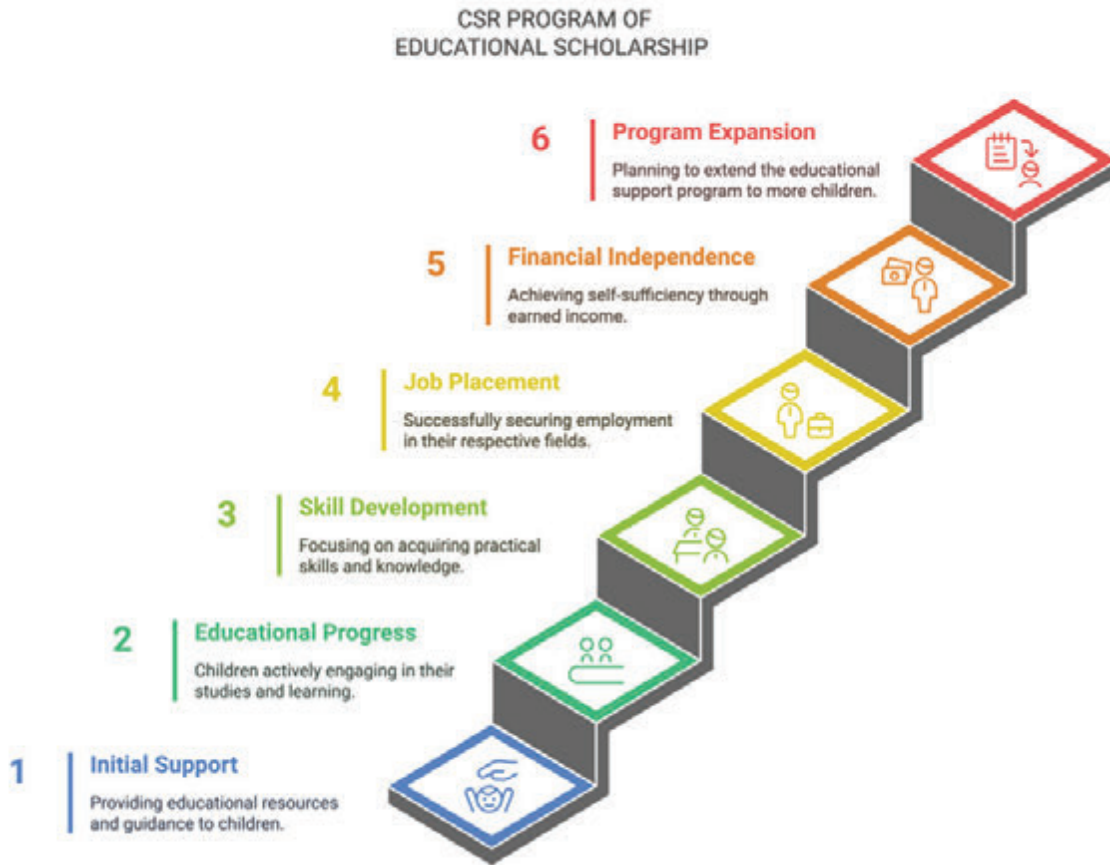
CSR PROGRAM OF
EDUCATIONAL SCHOLARSHIP

6 Program Expansion
Planning to extend the educational support program to more children.

5 Financial Independence
Achieving self-sufficiency through earned income.

4 Job Placement
Successfully securing employment in their respective fields.

3 Skill Development
Focusing on acquiring practical skills and knowledge.

2 Educational Progress
Children actively engaging in their studies and learning.

1 Initial Support
Providing educational resources and guidance to children.